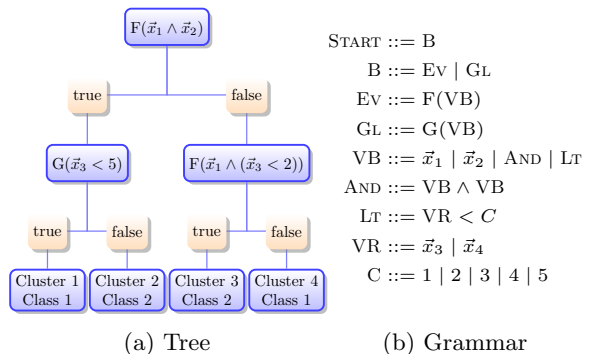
$\text{F}(\vec{x}_1 \wedge \vec{x}_2)$

true

false

$\text{G}(\vec{x}_3 < 5)$

$\text{F}(\vec{x}_1 \wedge (\vec{x}_3 < 2))$

true

false

true

false

Cluster 1
Class 1

Cluster 2
Class 2

Cluster 3
Class 2

Cluster 4
Class 1

(a) Tree

START ::= B
B ::= EV | GL
EV ::= F(VB)
GL ::= G(VB)
VB ::= $\vec{x}_1$ | $\vec{x}_2$ | AND | LT
AND ::= VB $\wedge$ VB
LT ::= VR $< C$
VR ::= $\vec{x}_3$ | $\vec{x}_4$
C ::= 1 | 2 | 3 | 4 | 5

(b) Grammar